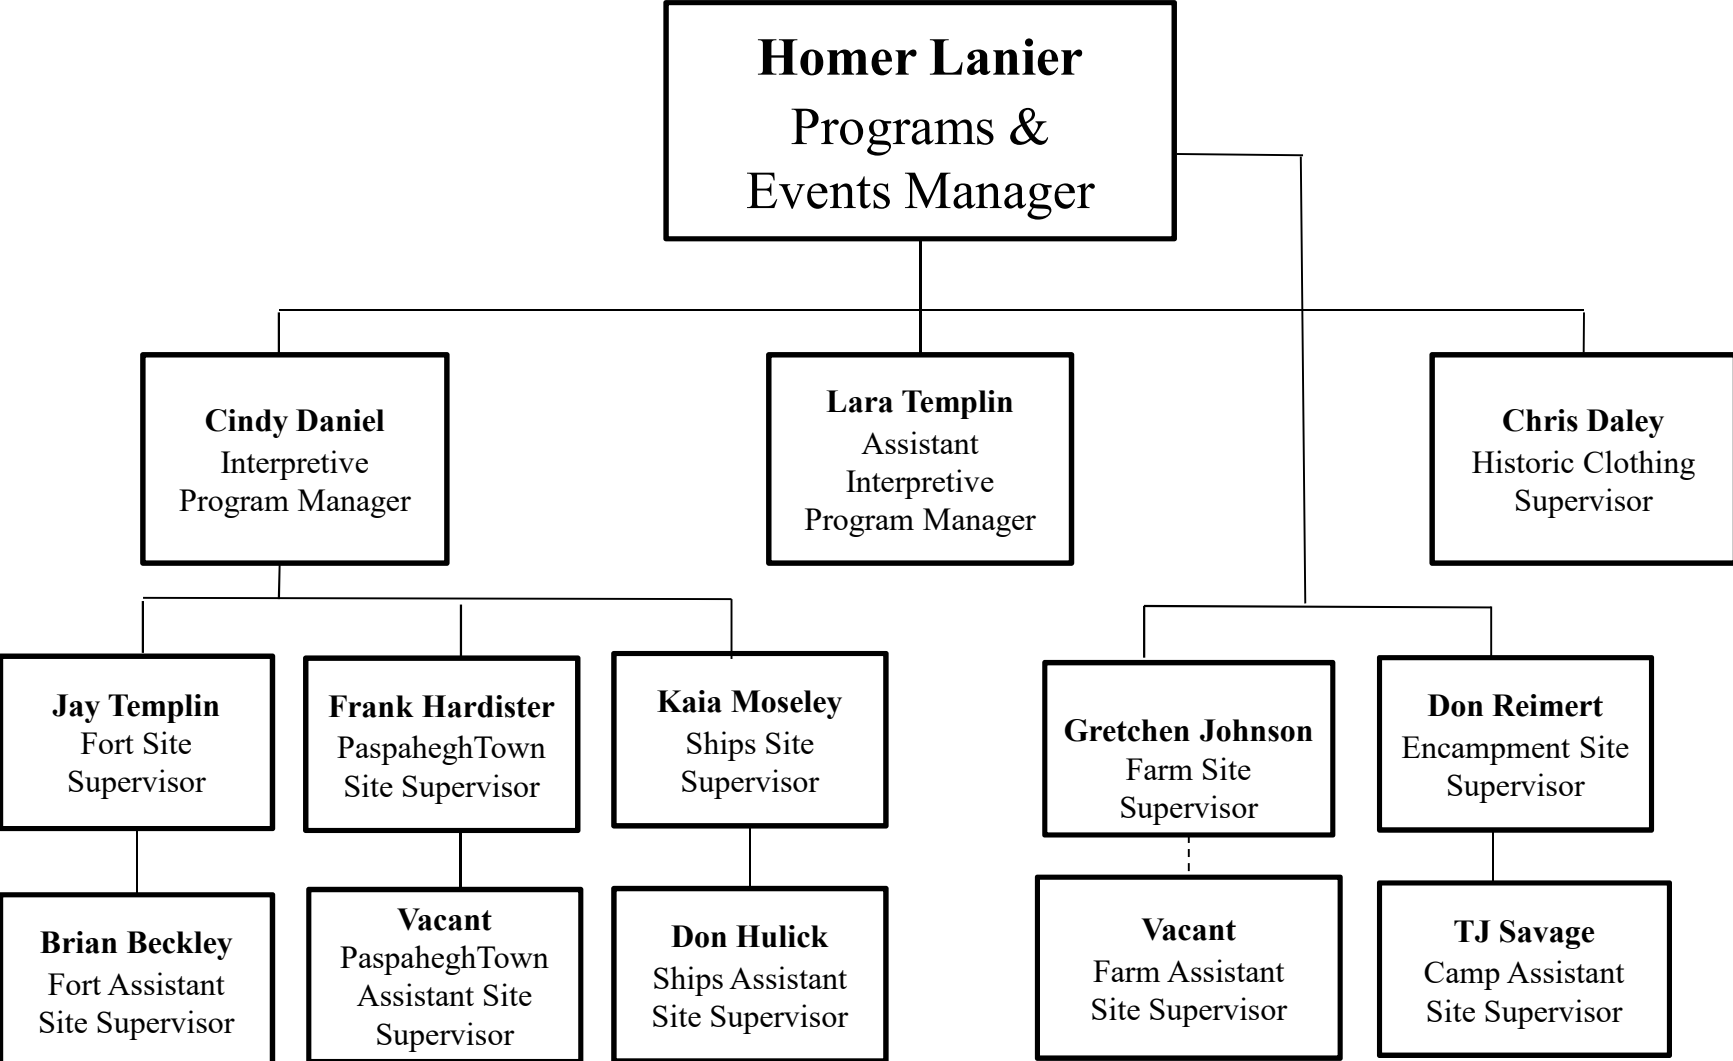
**Homer Lanier**
Programs & Events Manager

**Cindy Daniel**
Interpretive Program Manager

**Lara Templin**
Assistant Interpretive Program Manager

**Chris Daley**
Historic Clothing Supervisor

**Jay Templin**
Fort Site Supervisor

**Frank Hardister**
PaspaheghTown Site Supervisor

**Kaia Moseley**
Ships Site Supervisor

**Gretchen Johnson**
Farm Site Supervisor

**Don Reimert**
Encampment Site Supervisor

**Brian Beckley**
Fort Assistant Site Supervisor

**Vacant**
PaspaheghTown Assistant Site Supervisor

**Don Hulick**
Ships Assistant Site Supervisor

**Vacant**
Farm Assistant Site Supervisor

**TJ Savage**
Camp Assistant Site Supervisor